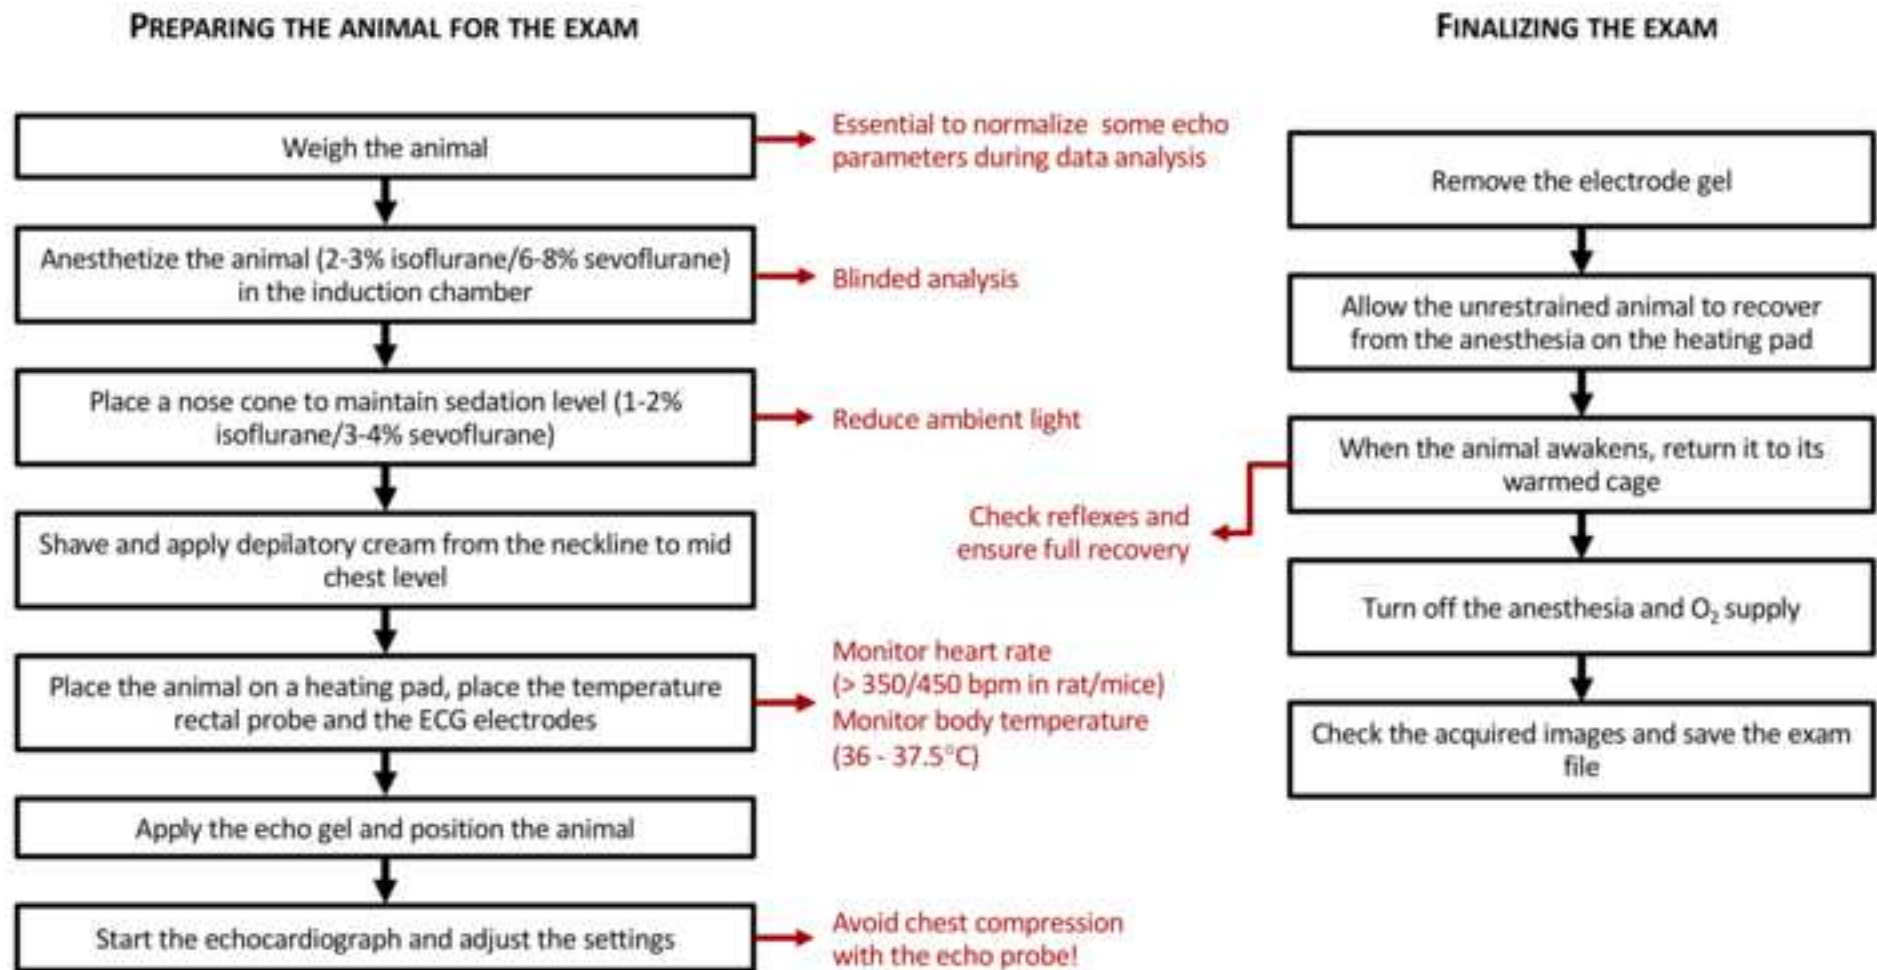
PREPARING THE ANIMAL FOR THE EXAM

Weigh the animal

Essential to normalize some echo parameters during data analysis

Anesthetize the animal (2-3% isoflurane/6-8% sevoflurane) in the induction chamber

Blinded analysis

Place a nose cone to maintain sedation level (1-2% isoflurane/3-4% sevoflurane)

Reduce ambient light

Shave and apply depilatory cream from the neckline to mid chest level

Place the animal on a heating pad, place the temperature rectal probe and the ECG electrodes

Monitor heart rate (> 350/450 bpm in rat/mice) Monitor body temperature (36 - 37.5°C)

Apply the echo gel and position the animal

Start the echocardiograph and adjust the settings

Avoid chest compression with the echo probe!

FINALIZING THE EXAM

Remove the electrode gel

Allow the unrestrained animal to recover from the anesthesia on the heating pad

When the animal awakens, return it to its warmed cage

Check reflexes and ensure full recovery

Turn off the anesthesia and $O_2$ supply

Check the acquired images and save the exam file